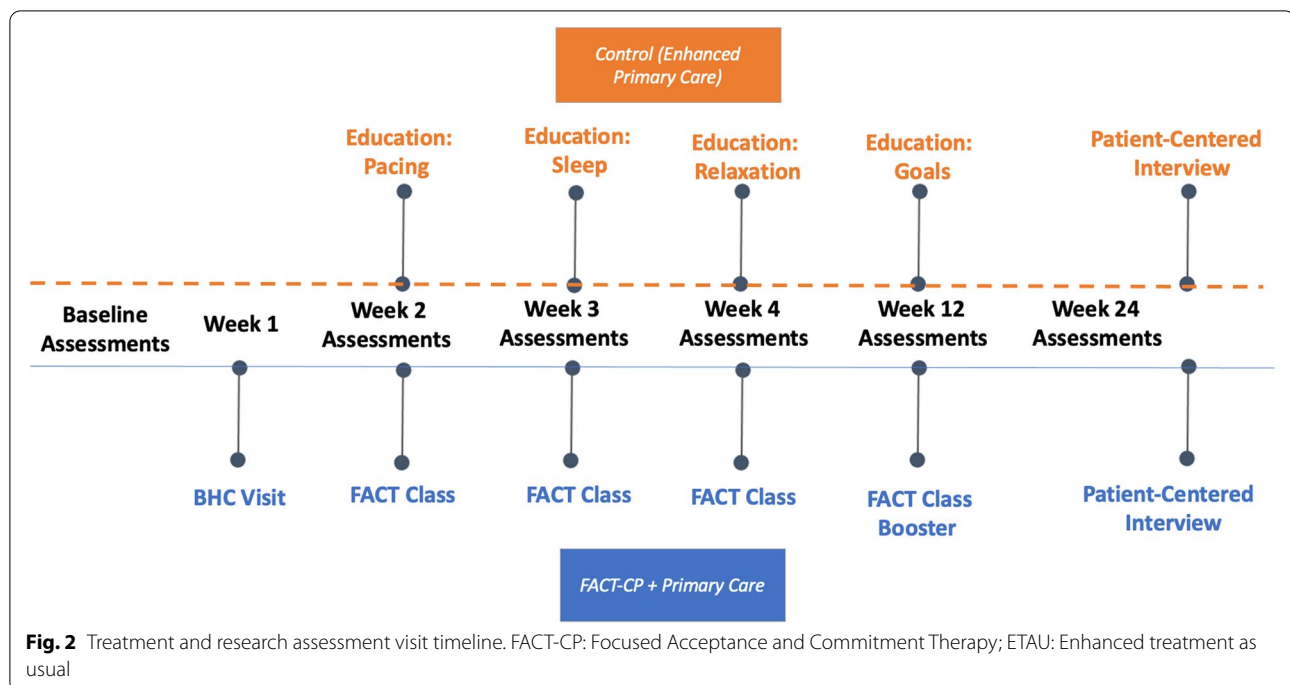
Control (Enhanced Primary Care)

Education: Pacing

Education: Sleep

Education: Relaxation

Education: Goals

Patient-Centered Interview

Baseline Assessments

Week 1

Week 2 Assessments

Week 3 Assessments

Week 4 Assessments

Week 12 Assessments

Week 24 Assessments

BHC Visit

FACT Class

FACT Class

FACT Class

FACT Class Booster

Patient-Centered Interview

FACT-CP + Primary Care

**Fig. 2** Treatment and research assessment visit timeline. FACT-CP: Focused Acceptance and Commitment Therapy; ETAU: Enhanced treatment as usual